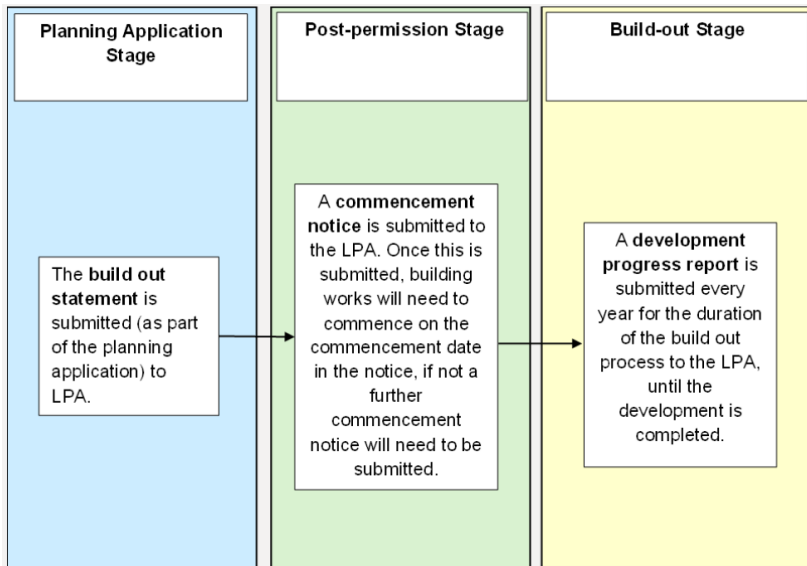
Planning Application Stage

The build out statement is submitted (as part of the planning application) to LPA.

Post-permission Stage

A commencement notice is submitted to the LPA. Once this is submitted, building works will need to commence on the commencement date in the notice, if not a further commencement notice will need to be submitted.

Build-out Stage

A development progress report is submitted every year for the duration of the build out process to the LPA, until the development is completed.